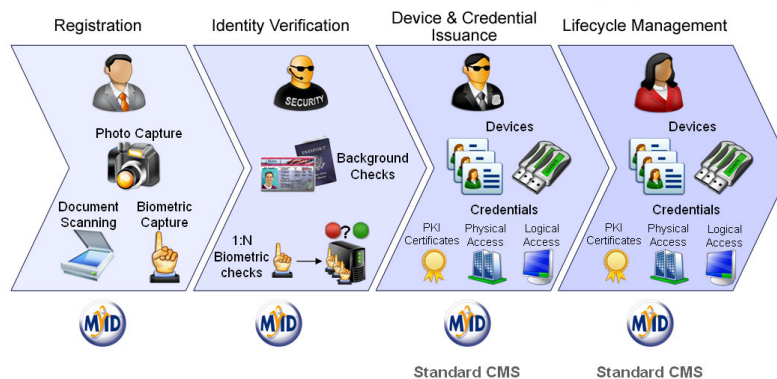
Registration

Photo Capture

Document Scanning

Biometric Capture

MYID

Identity Verification

SECURITY

PASSPORT

Background Checks

1:N Biometric checks

?

MYID

Device & Credential Issuance

Devices

Credentials

PKI Certificates

Physical Access

Logical Access

MYID

Standard CMS

Lifecycle Management

Devices

Credentials

PKI Certificates

Physical Access

Logical Access

MYID

Standard CMS